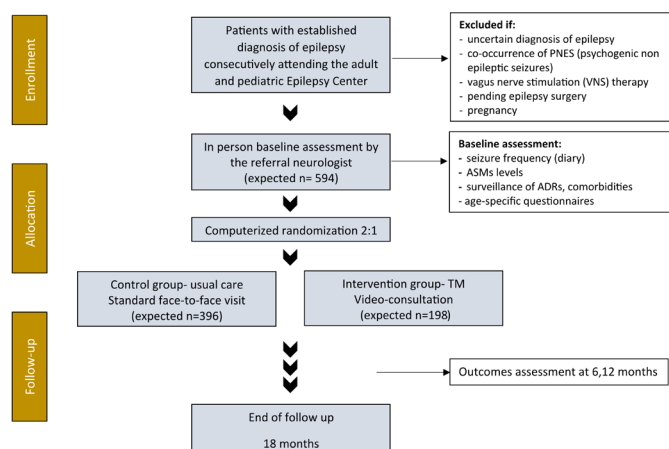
Enrollment

Patients with established diagnosis of epilepsy consecutively attending the adult and pediatric Epilepsy Center

Excluded if:
- uncertain diagnosis of epilepsy
- co-occurrence of PNES (psychogenic non epileptic seizures)
- vagus nerve stimulation (VNS) therapy
- pending epilepsy surgery
- pregnancy

In person baseline assessment by the referral neurologist (expected n= 594)

Baseline assessment:
- seizure frequency (diary)
- ASMs levels
- surveillance of ADRs, comorbidities
- age-specific questionnaires

Allocation

Computerized randomization 2:1

Control group- usual care
Standard face-to-face visit
(expected n=396)

Intervention group- TM
Video-consultation
(expected n=198)

Follow-up

Outcomes assessment at 6,12 months

End of follow up

18 months